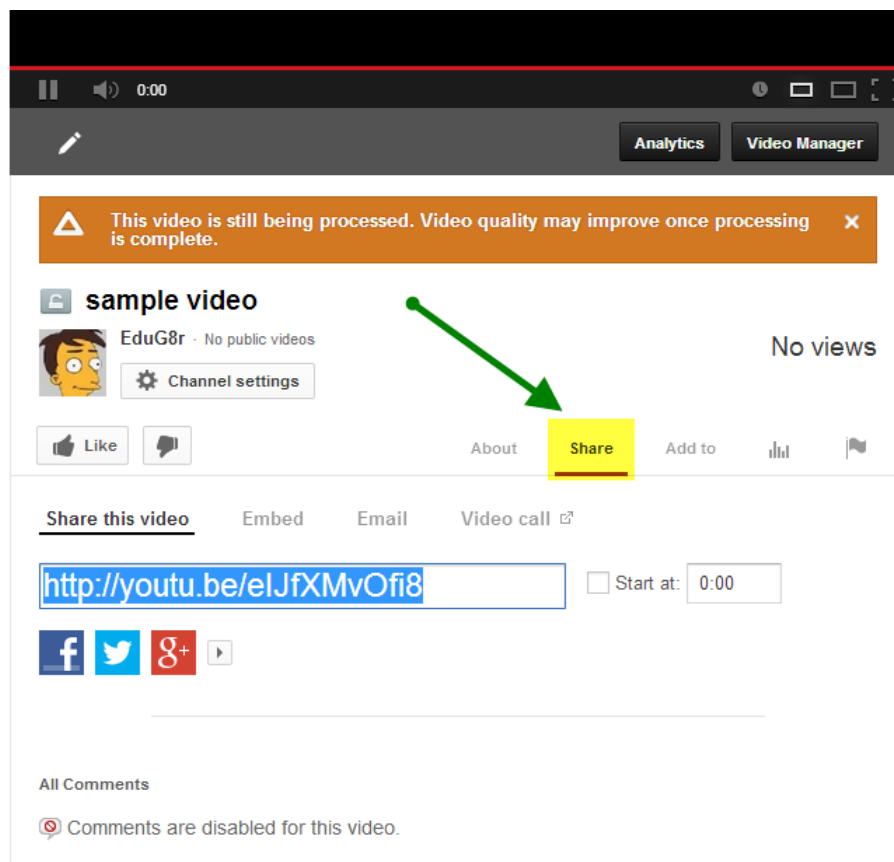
0:00

Analytics

Video Manager

This video is still being processed. Video quality may improve once processing is complete.

×

sample video

EduG8r · No public videos

Channel settings

No views

Like

About

Share

Add to

Share this video

Embed

Email

Video call

http://youtu.be/elJfXMvOfi8

Start at:

0:00

f

g+

All Comments

Comments are disabled for this video.